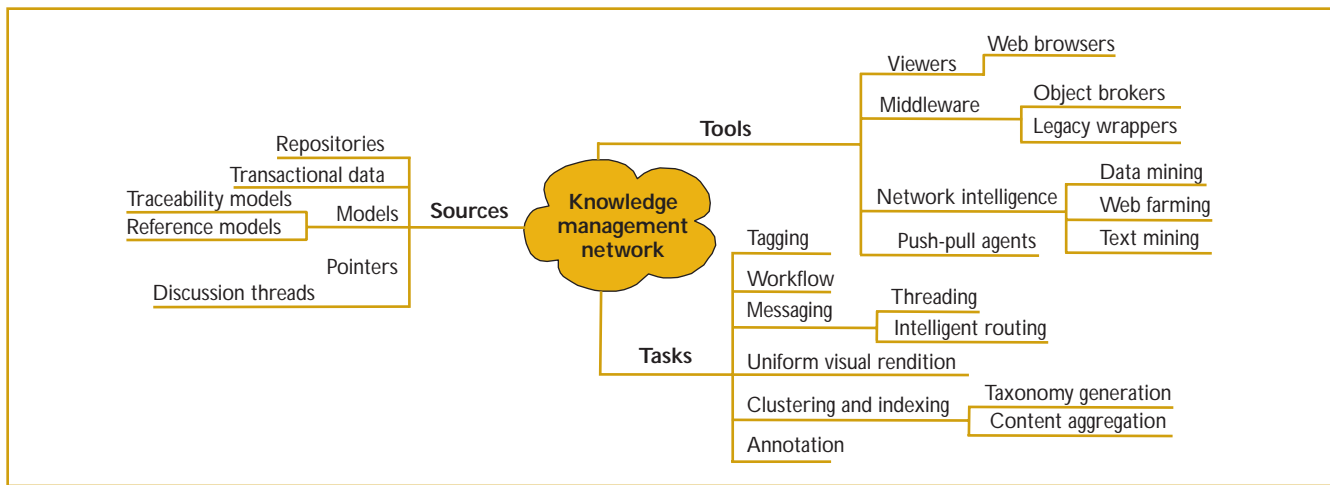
Knowledge management network

Sources
Repositories
Transactional data
Models
Traceability models
Reference models
Pointers
Discussion threads

Tools
Viewers
Web browsers
Middleware
Object brokers
Legacy wrappers
Network intelligence
Data mining
Web farming
Text mining
Push-pull agents

Tasks
Tagging
Workflow
Messaging
Threading
Intelligent routing
Uniform visual rendition
Clustering and indexing
Taxonomy generation
Content aggregation
Annotation